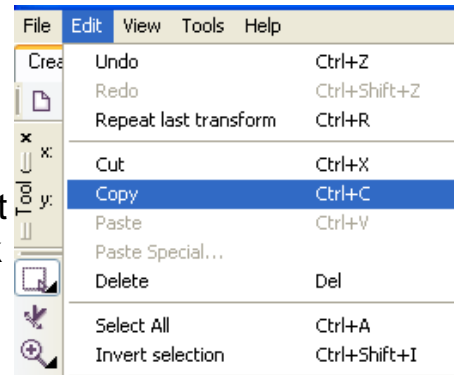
File Edit View Tools Help

Crea

x:

y:

Tool

Undo Ctrl+Z
Redo Ctrl+Shift+Z
Repeat last transform Ctrl+R

Cut Ctrl+X
Copy Ctrl+C
Paste Ctrl+V
Paste Special...
Delete Del

Select All Ctrl+A
Invert selection Ctrl+Shift+I